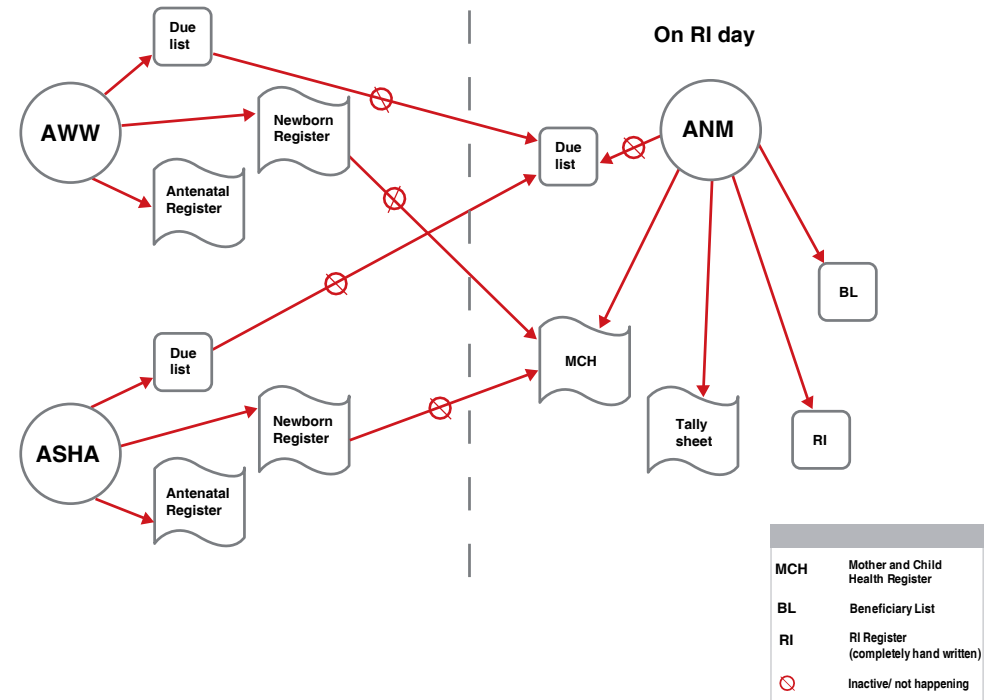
Due list

AWW

Newborn Register

Antenatal Register

On RI day

ANM

Due list

BL

MCH

Tally sheet

RI

Due list

ASHA

Newborn Register

Antenatal Register

| | |
|---|---|
| MCH | Mother and Child Health Register |
| BL | Beneficiary List |
| RI | RI Register (completely hand written) |
| ⃠ | Inactive/ not happening |